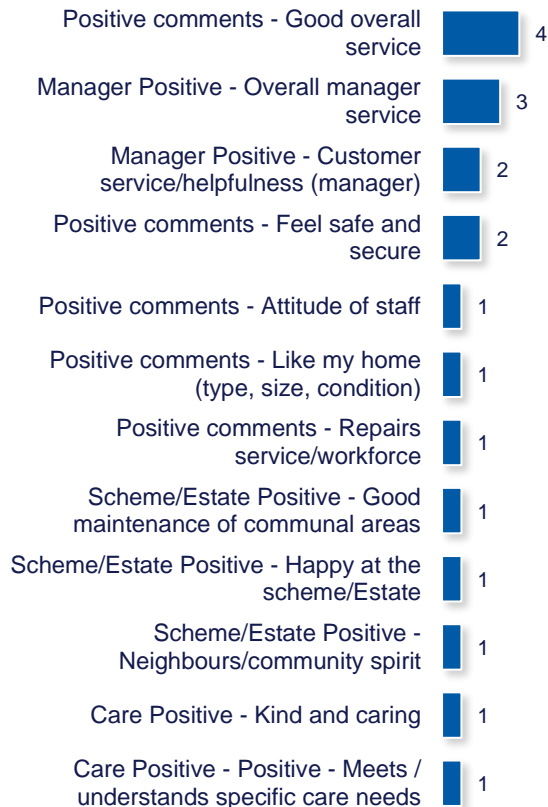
Positive comments - Good overall service 4

Manager Positive - Overall manager service 3

Manager Positive - Customer service/helpfulness (manager) 2

Positive comments - Feel safe and secure 2

Positive comments - Attitude of staff 1

Positive comments - Like my home (type, size, condition) 1

Positive comments - Repairs service/workforce 1

Scheme/Estate Positive - Good maintenance of communal areas 1

Scheme/Estate Positive - Happy at the scheme/Estate 1

Scheme/Estate Positive - Neighbours/community spirit 1

Care Positive - Kind and caring 1

Care Positive - Positive - Meets / understands specific care needs 1